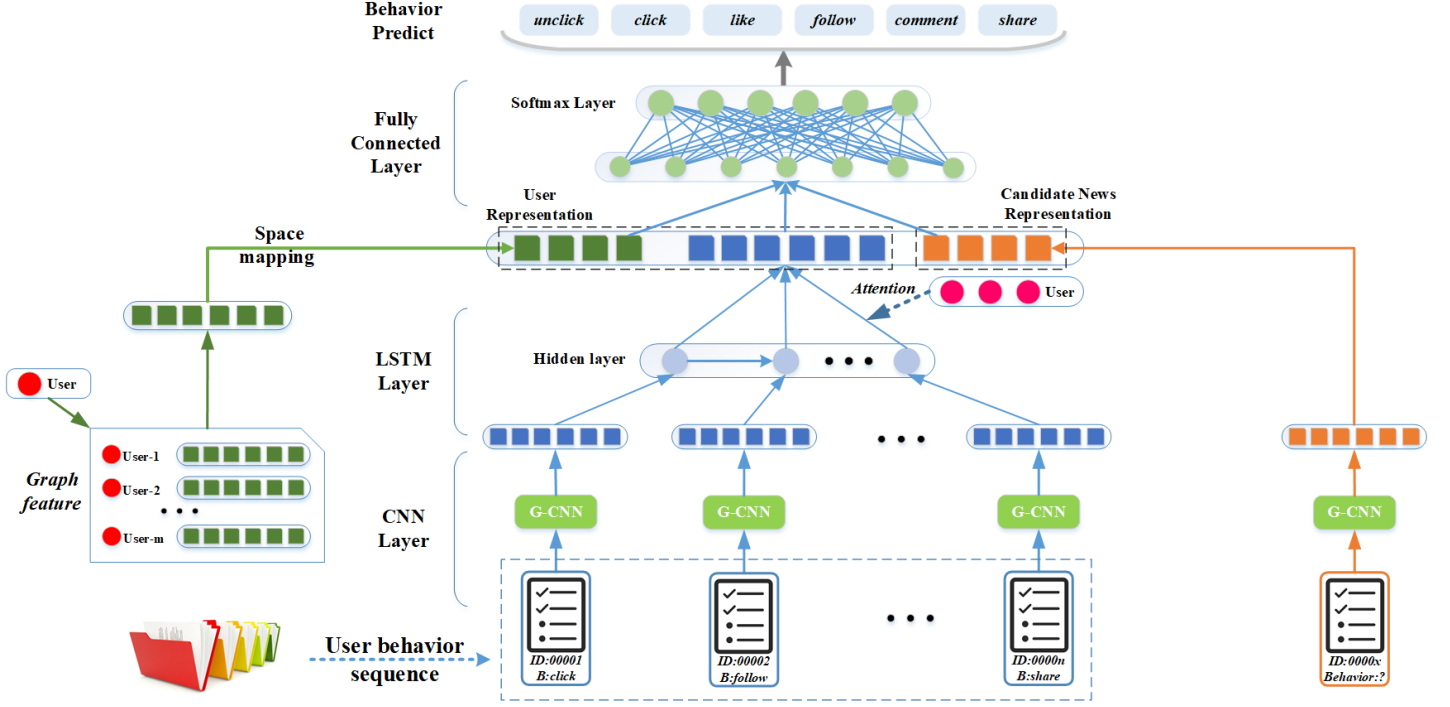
Behavior Predict

unclick click like follow comment share

Fully Connected Layer

Softmax Layer

User Representation

Candidate News Representation

Space mapping

Attention

User

LSTM Layer

Hidden layer

• • •

User

Graph feature

User-1

User-2

• • •

User-m

CNN Layer

G-CNN

G-CNN

G-CNN

G-CNN

• • •

• • •

User behavior sequence

ID:00001 B:click

ID:00002 B:follow

ID:0000n B:share

ID:0000x Behavior:?